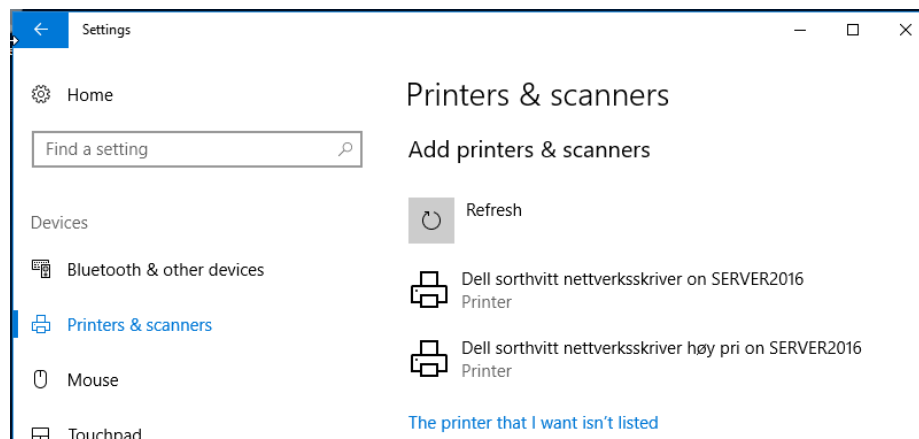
Settings

Home

Find a setting

Devices

Bluetooth & other devices

Printers & scanners

Mouse

Touchpad

Printers & scanners

Add printers & scanners

Refresh

Dell sorthvitt nettverksskriver on SERVER2016
Printer

Dell sorthvitt nettverksskriver høy pri on SERVER2016
Printer

The printer that I want isn't listed